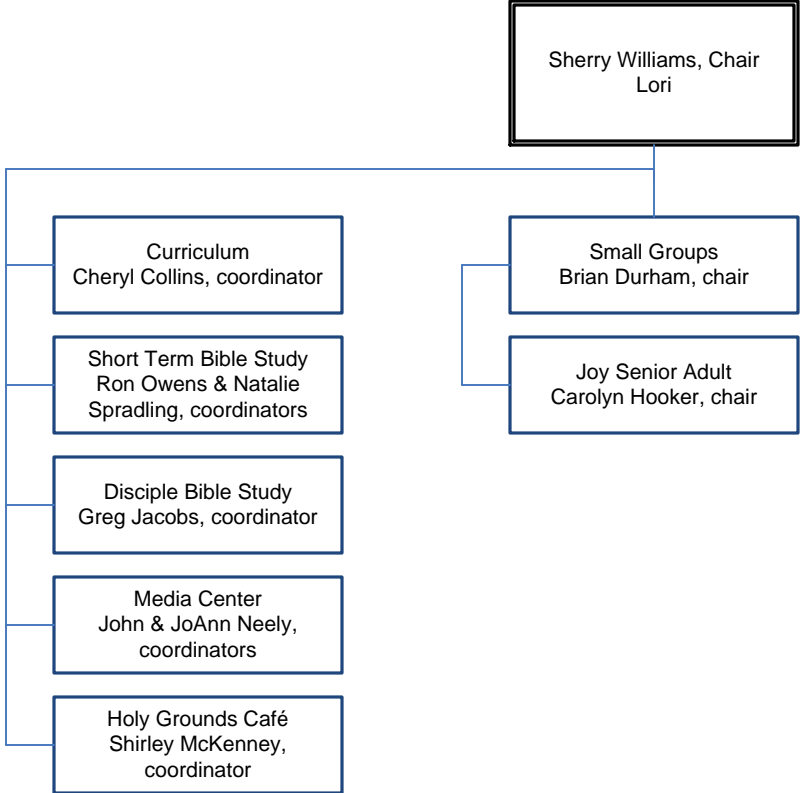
Sherry Williams, Chair
Lori

Curriculum
Cheryl Collins, coordinator

Short Term Bible Study
Ron Owens & Natalie Spradling, coordinators

Disciple Bible Study
Greg Jacobs, coordinator

Media Center
John & JoAnn Neely, coordinators

Holy Grounds Café
Shirley McKenney, coordinator

Small Groups
Brian Durham, chair

Joy Senior Adult
Carolyn Hooker, chair